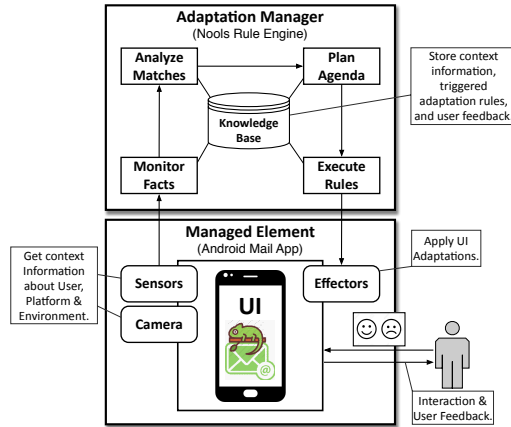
Adaptation Manager
(Nools Rule Engine)

Analyze Matches

Plan Agenda

Knowledge Base

Monitor Facts

Execute Rules

Store context information, triggered adaptation rules, and user feedback

Managed Element
(Android Mail App)

Get context Information about User, Platform & Environment.

Sensors

Camera

UI

Effectors

Apply UI Adaptations.

Interaction & User Feedback.